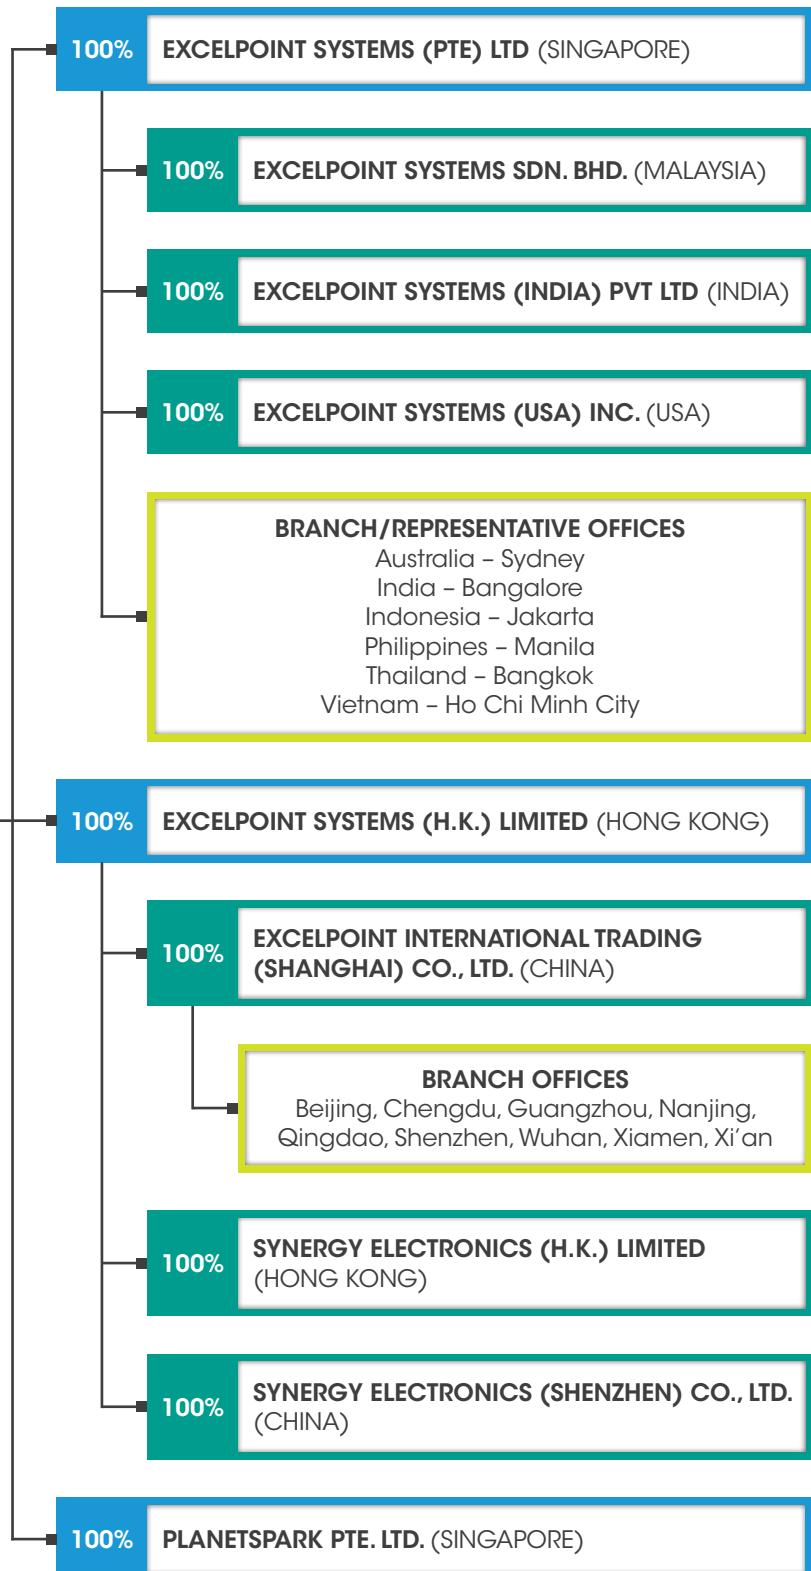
100% EXCELPOINT SYSTEMS (PTE) LTD (SINGAPORE)

100% EXCELPOINT SYSTEMS SDN. BHD. (MALAYSIA)

100% EXCELPOINT SYSTEMS (INDIA) PVT LTD (INDIA)

100% EXCELPOINT SYSTEMS (USA) INC. (USA)

BRANCH/REPRESENTATIVE OFFICES
Australia – Sydney
India – Bangalore
Indonesia – Jakarta
Philippines – Manila
Thailand – Bangkok
Vietnam – Ho Chi Minh City

100% EXCELPOINT SYSTEMS (H.K.) LIMITED (HONG KONG)

100% EXCELPOINT INTERNATIONAL TRADING (SHANGHAI) CO., LTD. (CHINA)

BRANCH OFFICES
Beijing, Chengdu, Guangzhou, Nanjing, Qingdao, Shenzhen, Wuhan, Xiamen, Xi'an

100% SYNERGY ELECTRONICS (H.K.) LIMITED (HONG KONG)

100% SYNERGY ELECTRONICS (SHENZHEN) CO., LTD. (CHINA)

100% PLANETSPARK PTE. LTD. (SINGAPORE)